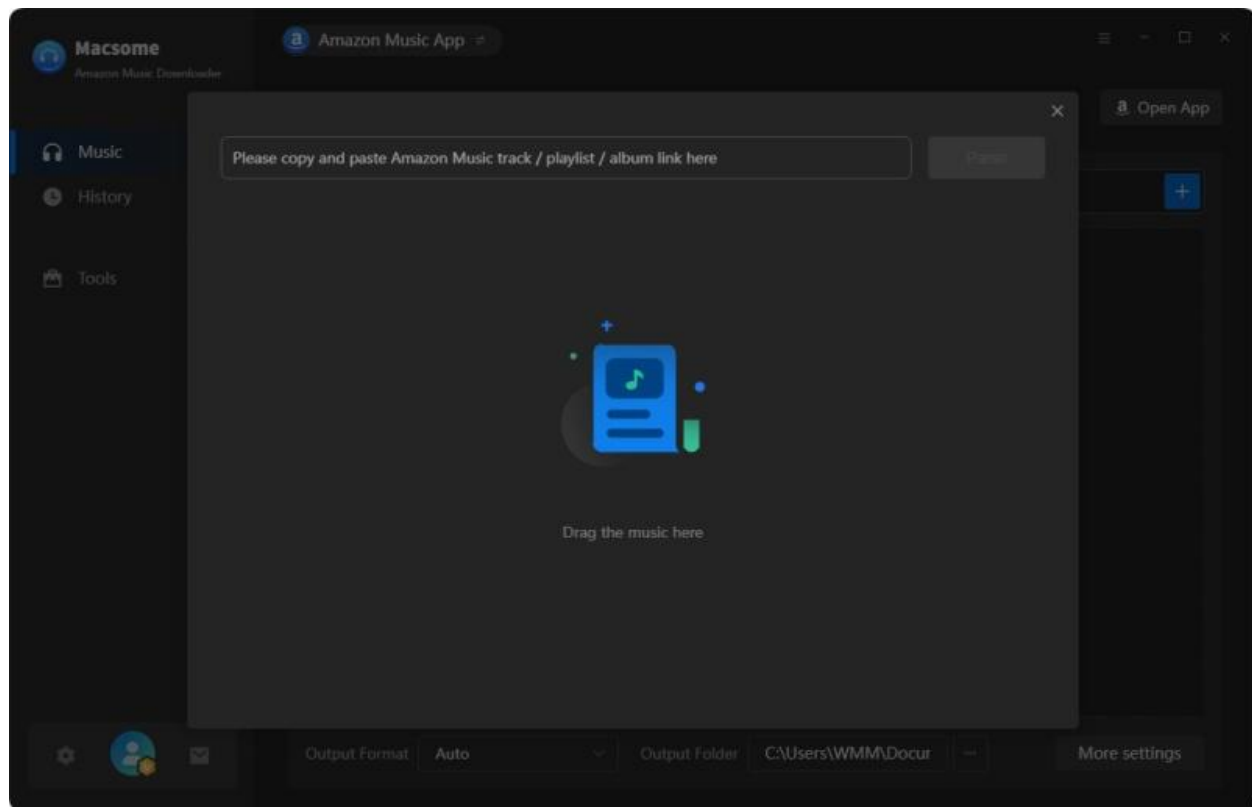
Macsome
Amazon Music Downloader

Amazon Music App

Open App

Music
History
Tools

Please copy and paste Amazon Music track / playlist / album link here

Parse

Drag the music here

Output Format
Auto
Output Folder
C:\Users\WMM\Docur
...
More settings